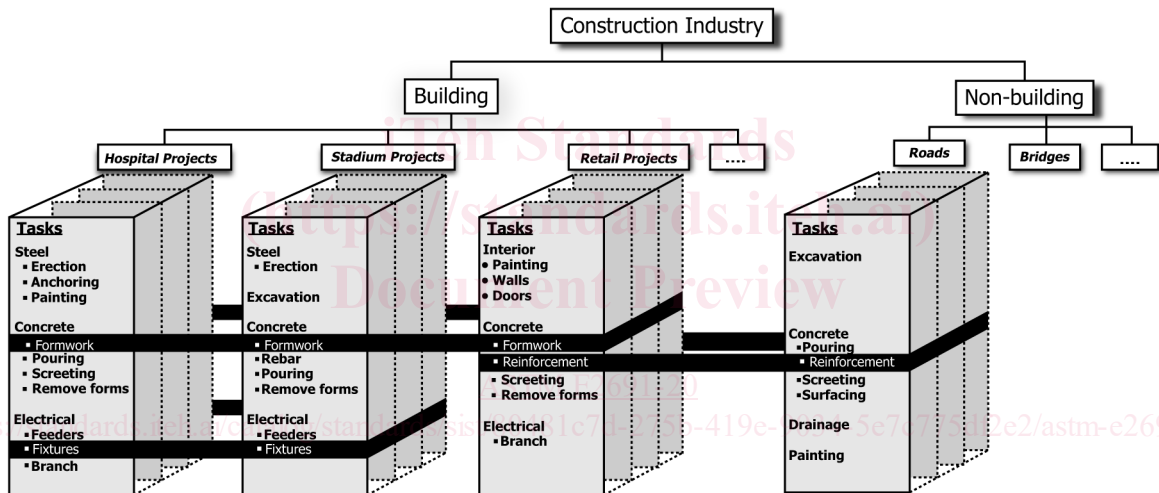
Construction Industry

Building

Non-building

Hospital Projects

Stadium Projects

Retail Projects

....

Roads

Bridges

....

Tasks
Steel
▪ Erection
▪ Anchoring
▪ Painting

Concrete
▪ Formwork
▪ Pouring
▪ Screeting
▪ Remove forms

Electrical
▪ Feeders
▪ Fixtures
▪ Branch

Tasks
Steel
▪ Erection

Excavation

Concrete
▪ Formwork
▪ Rebar
▪ Pouring
▪ Remove forms

Electrical
▪ Feeders
▪ Fixtures

Tasks
Interior
• Painting
• Walls
• Doors

Concrete
▪ Formwork
▪ Reinforcement
▪ Screeting
▪ Remove forms

Electrical
▪ Branch

Tasks
Excavation

Concrete
▪ Pouring
▪ Reinforcement
▪ Screeting
▪ Surfacing

Drainage

Painting

iTeh Standards
(https://standards.iteh.ai)
Document Preview

ASTM E2691-20

https://standards.iteh.ai/catalog/standards/sist/99481c7d-7796-419e-9034-5e7c77d2e2/astm-e2691-20